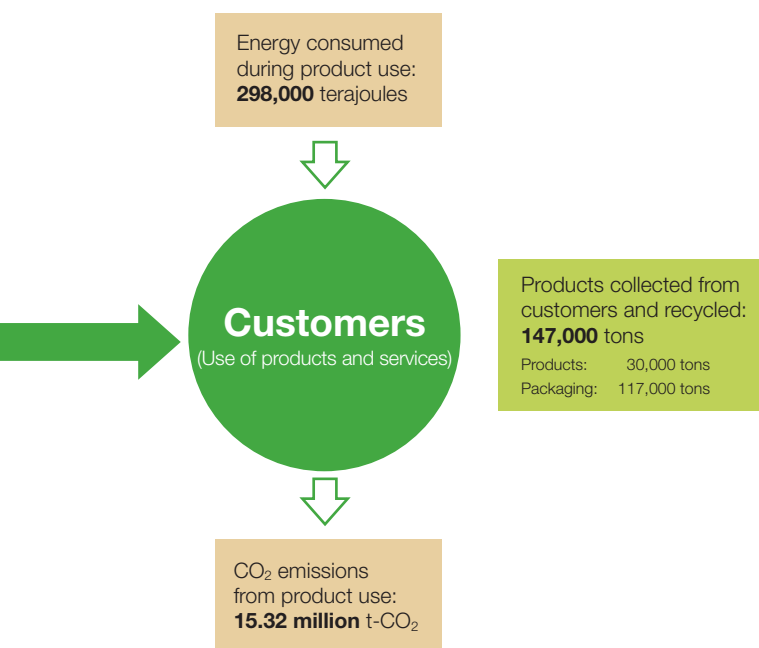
Energy consumed during product use:
**298,000** terajoules

**Customers**
(Use of products and services)

Products collected from customers and recycled:
**147,000** tons
Products: 30,000 tons
Packaging: 117,000 tons

$CO_2$ emissions from product use:
**15.32 million** t-$CO_2$